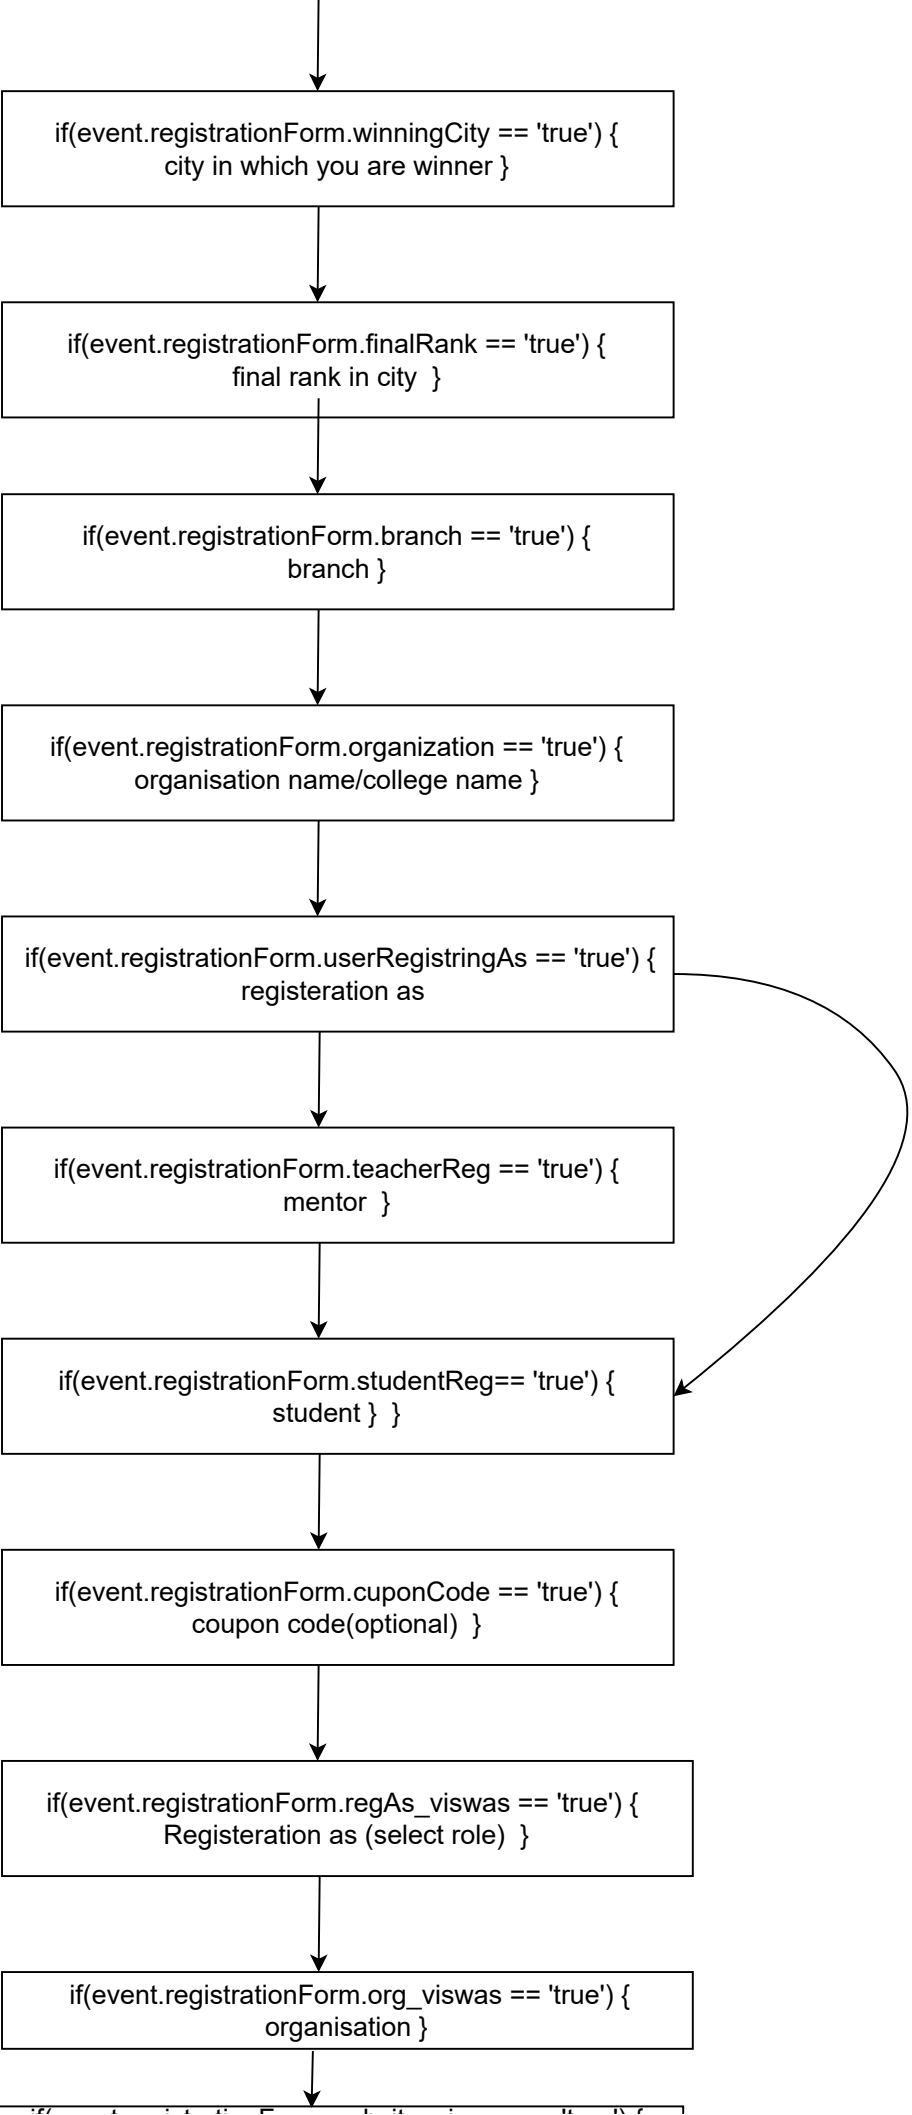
if(event.registrationForm.winningCity == 'true') {
city in which you are winner }

if(event.registrationForm.finalRank == 'true') {
final rank in city }

if(event.registrationForm.branch == 'true') {
branch }

if(event.registrationForm.organization == 'true') {
organisation name/college name }

if(event.registrationForm.userRegistringAs == 'true') {
registeration as

if(event.registrationForm.teacherReg == 'true') {
mentor }

if(event.registrationForm.studentReg== 'true') {
student } }

if(event.registrationForm.cuponCode == 'true') {
coupon code(optional) }

if(event.registrationForm.regAs_viswas == 'true') {
Registeration as (select role) }

if(event.registrationForm.org_viswas == 'true') {
organisation }

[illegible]